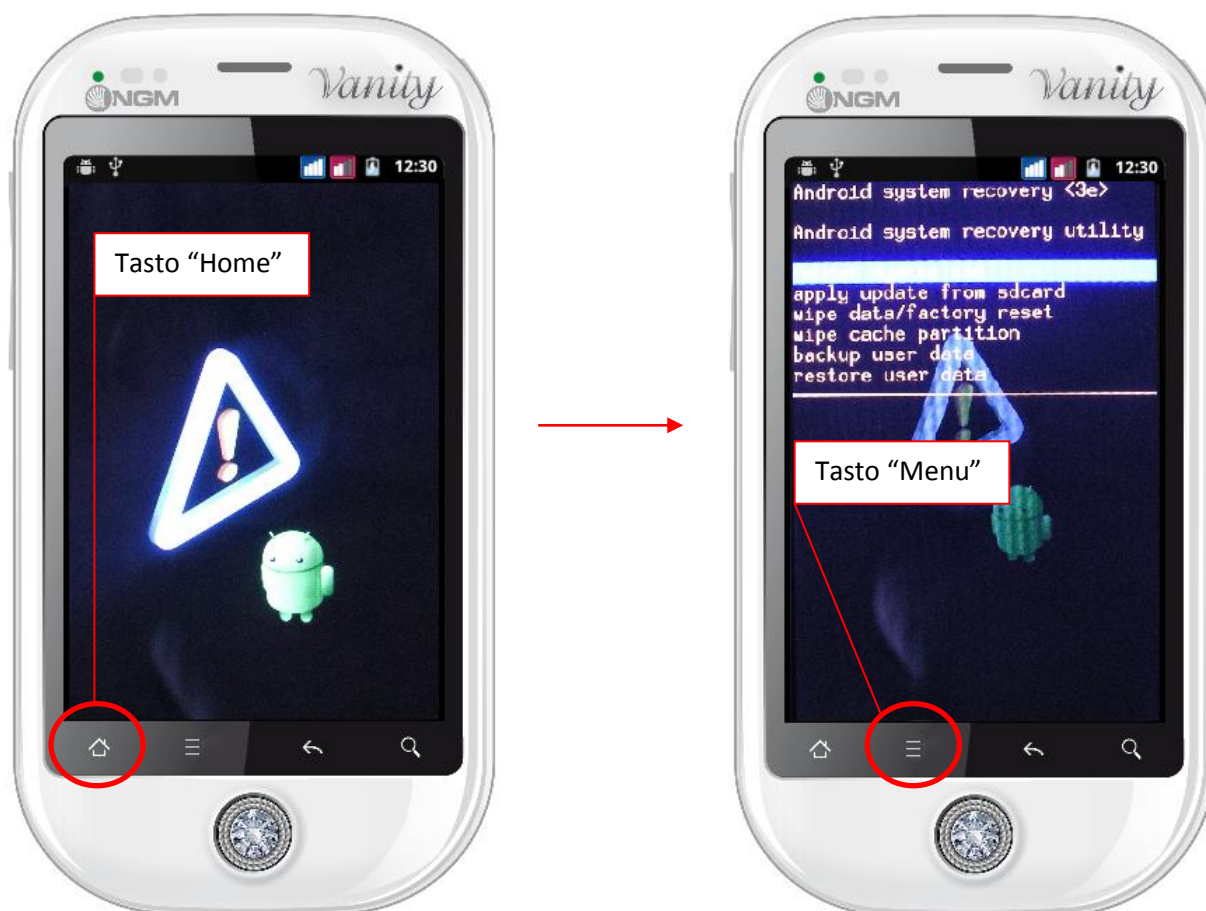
NGM Vanity

12:30

Tasto “Home”

NGM Vanity

12:30

Android system recovery <3e>

Android system recovery utility

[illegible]
apply update from sdcard
wipe data/factory reset
wipe cache partition
backup user data
restore user data

Tasto “Menu”